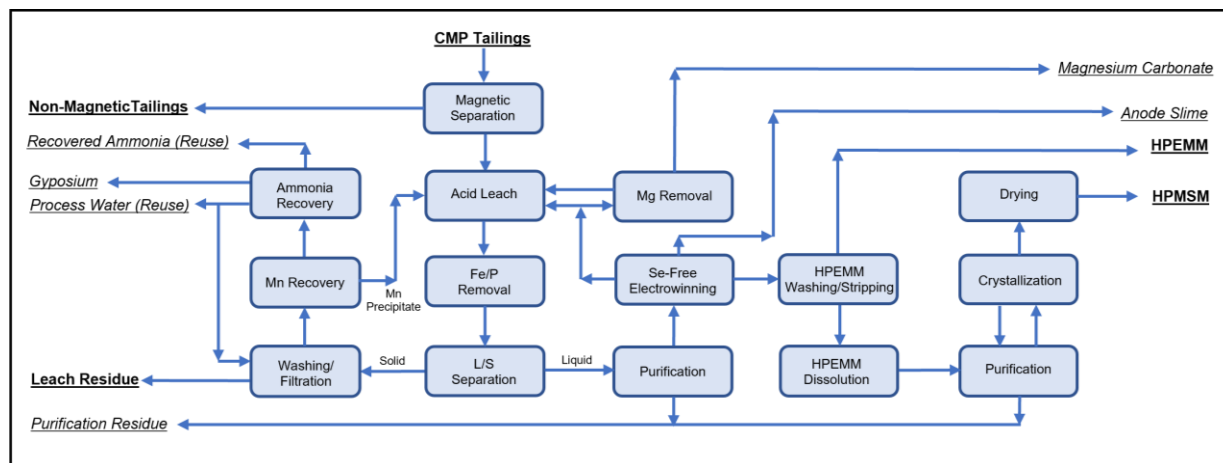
CMP Tailings

Non-MagneticTailings

Magnetic Separation

Magnesium Carbonate

Anode Slime

HPEMM

Recovered Ammonia (Reuse)

Gyposium

Process Water (Reuse)

Ammonia Recovery

Acid Leach

Mg Removal

Drying

HPMSM

Mn Recovery

Mn Precipitate

Fe/P Removal

Se-Free Electrowinning

HPEMM Washing/Stripping

Crystallization

Leach Residue

Washing/ Filtration

Solid

L/S Separation

Liquid

Purification

HPEMM Dissolution

Purification

Purification Residue